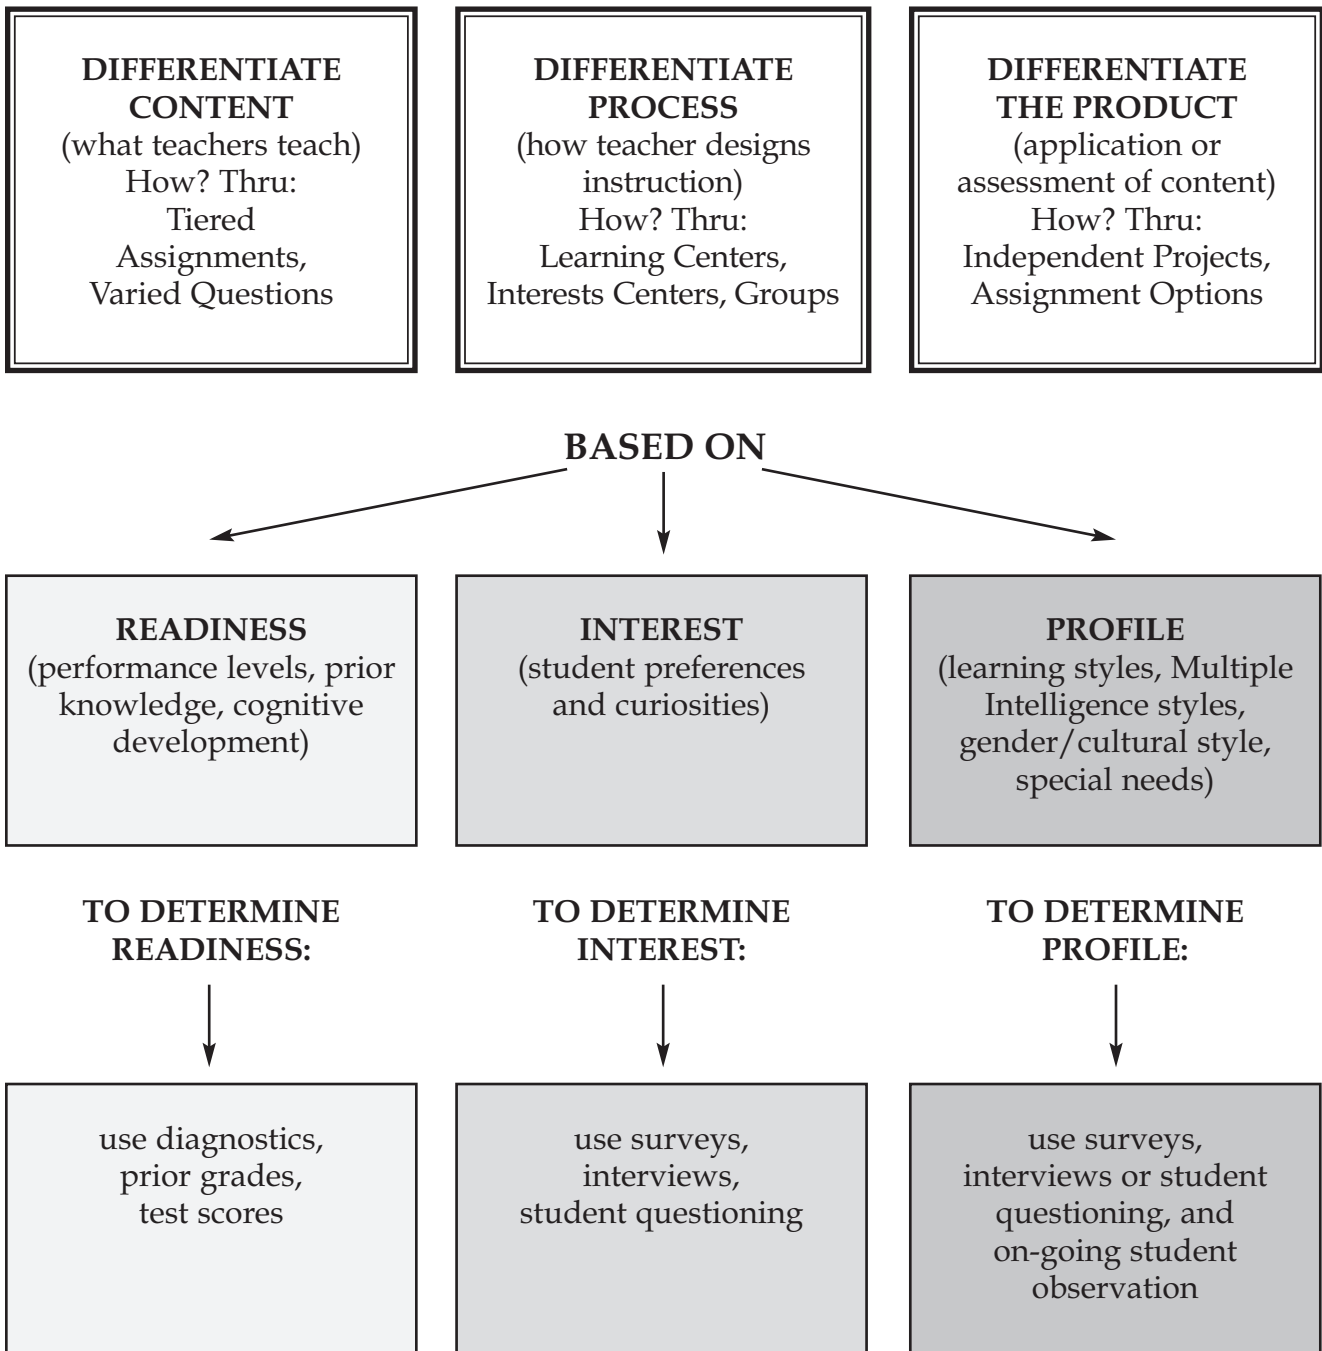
DIFFERENTIATE CONTENT
(what teachers teach)
How? Thru:
Tiered Assignments,
Varied Questions

DIFFERENTIATE PROCESS
(how teacher designs instruction)
How? Thru:
Learning Centers,
Interests Centers, Groups

DIFFERENTIATE THE PRODUCT
(application or assessment of content)
How? Thru:
Independent Projects,
Assignment Options

BASED ON

READINESS
(performance levels, prior knowledge, cognitive development)

INTEREST
(student preferences and curiosities)

PROFILE
(learning styles, Multiple Intelligence styles, gender/cultural style, special needs)

TO DETERMINE READINESS:

TO DETERMINE INTEREST:

TO DETERMINE PROFILE:

use diagnostics, prior grades, test scores

use surveys, interviews, student questioning

use surveys, interviews or student questioning, and on-going student observation